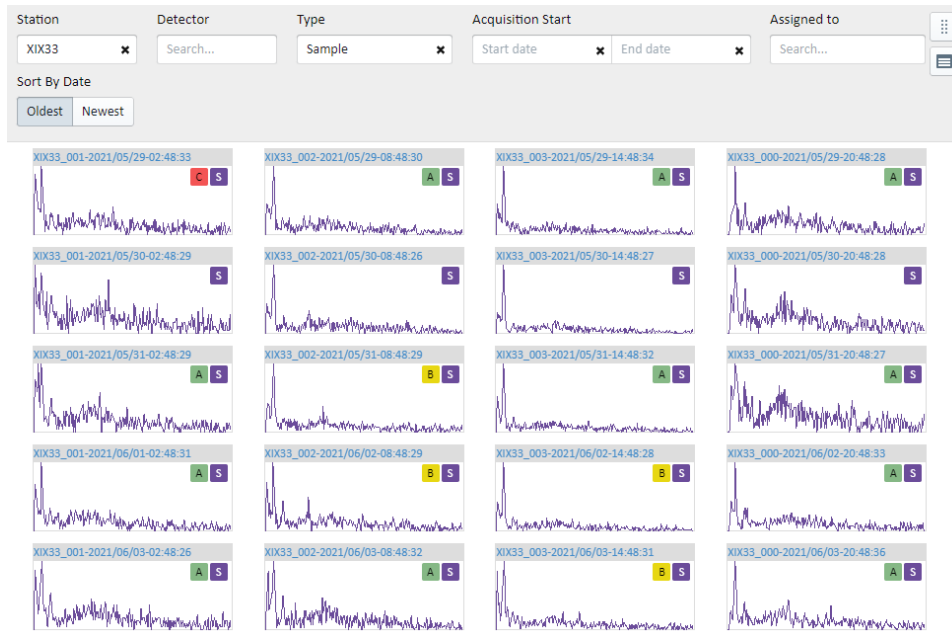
Station
XIX33 ✖
Detector
Search...
Type
Sample ✖
Acquisition Start
Start date ✖ End date ✖
Assigned to
Search...
Sort By Date
Oldest Newest

XIX33_001-2021/05/29-02:48:33 C S
XIX33_002-2021/05/29-08:48:30 A S
XIX33_003-2021/05/29-14:48:34 A S
XIX33_000-2021/05/29-20:48:28 A S

XIX33_001-2021/05/30-02:48:29 S
XIX33_002-2021/05/30-08:48:26 S
XIX33_003-2021/05/30-14:48:27 S
XIX33_000-2021/05/30-20:48:28 S

XIX33_001-2021/05/31-02:48:29 A S
XIX33_002-2021/05/31-08:48:29 B S
XIX33_003-2021/05/31-14:48:32 A S
XIX33_000-2021/05/31-20:48:27 A S

XIX33_001-2021/06/01-02:48:31 A S
XIX33_002-2021/06/02-08:48:29 B S
XIX33_003-2021/06/02-14:48:28 B S
XIX33_000-2021/06/02-20:48:33 A S

XIX33_001-2021/06/03-02:48:26 A S
XIX33_002-2021/06/03-08:48:32 A S
XIX33_003-2021/06/03-14:48:31 B S
XIX33_000-2021/06/03-20:48:36 A S